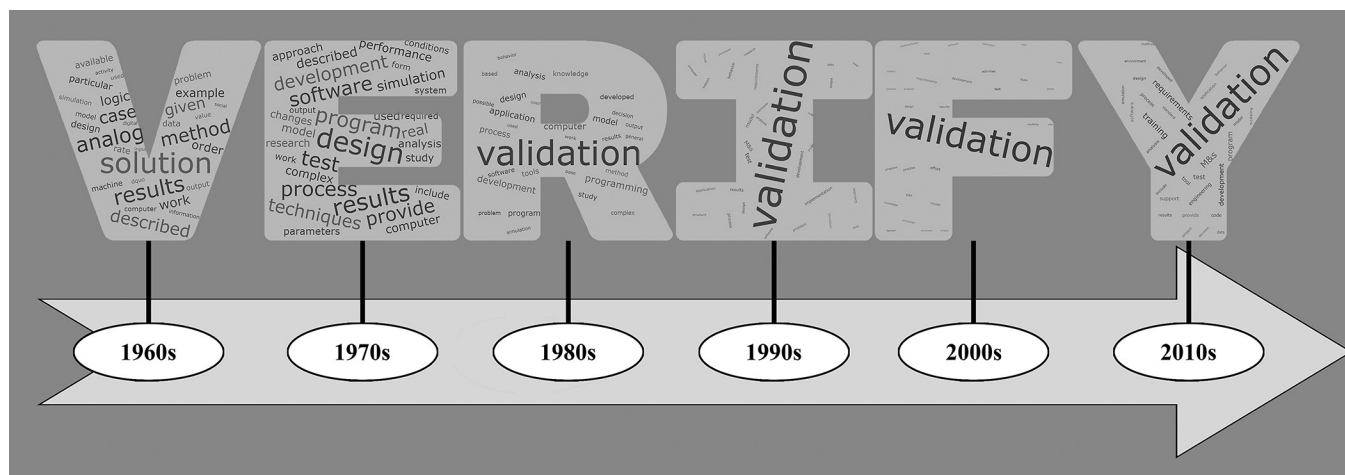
available activity used problem particular example social simulation logic given model case value design analog method rate data order solution machine results output computer work information described

approach described performance conditions development form software simulation program system output changes used required model design real research analysis test study work complex process include results techniques provide parameters computer

behavior based analysis knowledge design developed possible application decision process model output computer used validation development software tools programming problem program study complex simulation

validation

validation

environment design requirements training validation M&S program test support development results provide code

1960s

1970s

1980s

1990s

2000s

2010s